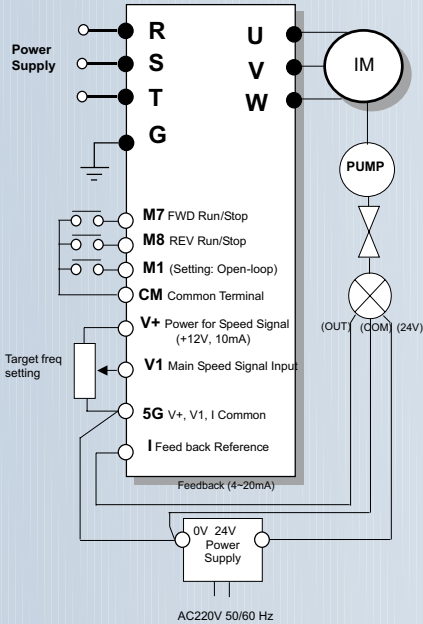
Power Supply

R
S
T
G

U
V
W

IM

PUMP

M7 FWD Run/Stop
M8 REV Run/Stop
M1 (Setting: Open-loop)
CM Common Terminal
V+ Power for Speed Signal (+12V, 10mA)
V1 Main Speed Signal Input
5G V+, V1, I Common
I Feed back Reference

Target freq setting

(OUT) (COM) (24V)

Feedback (4~20mA)

0V 24V
Power
Supply

AC220V 50/60 Hz